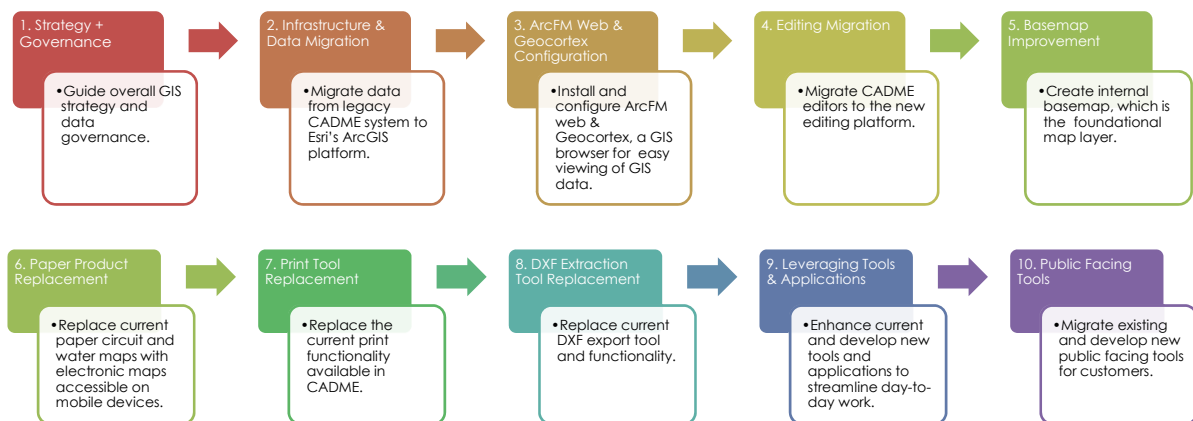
1. Strategy + Governance

•Guide overall GIS strategy and data governance.

2. Infrastructure & Data Migration

•Migrate data from legacy CADME system to Esri's ArcGIS platform.

3. ArcFM Web & Geocortex Configuration

•Install and configure ArcFM web & Geocortex, a GIS browser for easy viewing of GIS data.

4. Editing Migration

•Migrate CADME editors to the new editing platform.

5. Basemap Improvement

•Create internal basemap, which is the foundational map layer.

6. Paper Product Replacement

•Replace current paper circuit and water maps with electronic maps accessible on mobile devices.

7. Print Tool Replacement

•Replace the current print functionality available in CADME.

8. DXF Extraction Tool Replacement

•Replace current DXF export tool and functionality.

9. Leveraging Tools & Applications

•Enhance current and develop new tools and applications to streamline day-to-day work.

10. Public Facing Tools

•Migrate existing and develop new public facing tools for customers.